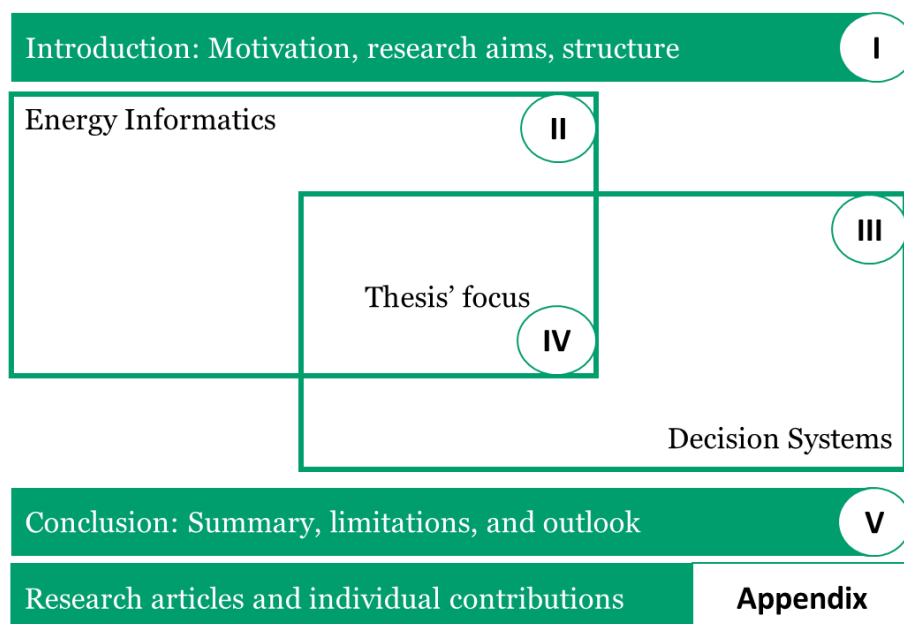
Introduction: Motivation, research aims, structure

I

Energy Informatics

II

III

Thesis' focus

IV

Decision Systems

Conclusion: Summary, limitations, and outlook

V

Research articles and individual contributions

Appendix